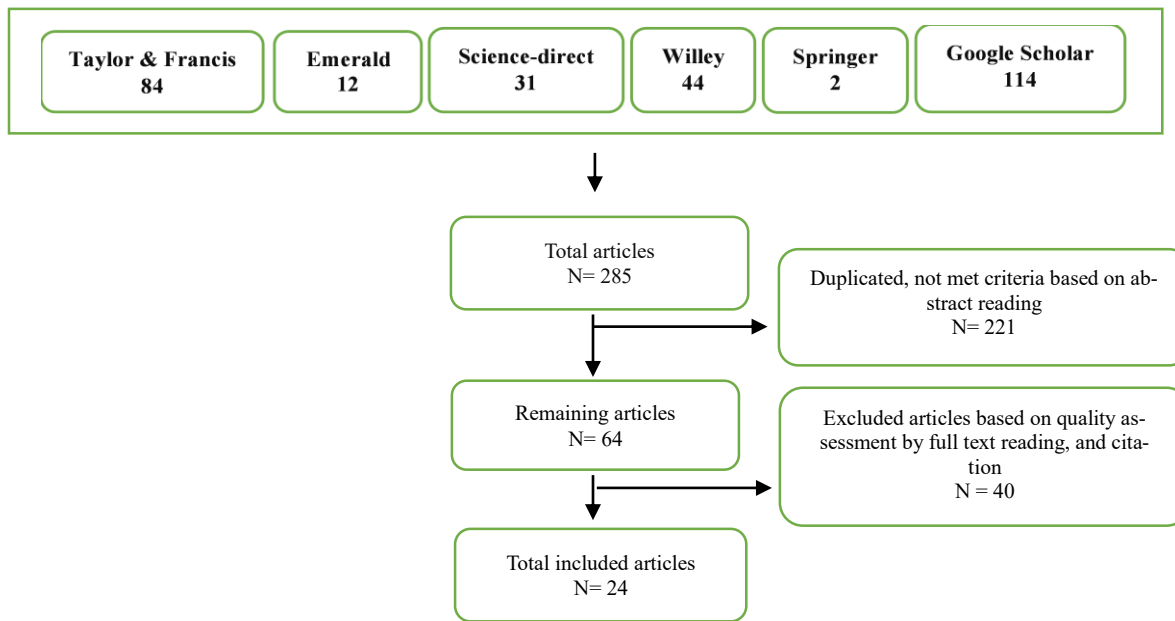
Taylor & Francis
84

Emerald
12

Science-direct
31

Willey
44

Springer
2

Google Scholar
114

Total articles
N= 285

Duplicated, not met criteria based on abstract reading
N= 221

Remaining articles
N= 64

Excluded articles based on quality assessment by full text reading, and citation
N = 40

Total included articles
N= 24